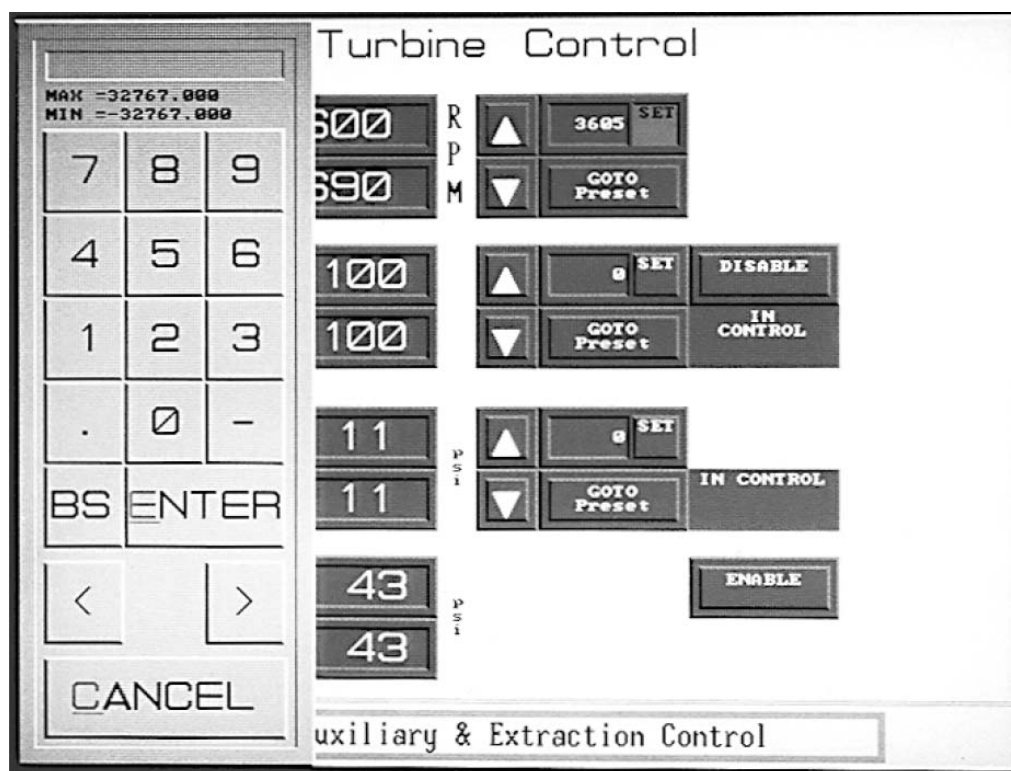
MAX =32767.000
MIN =-32767.000

7 8 9
4 5 6
1 2 3
. 0 -
BS ENTER
< >
CANCEL

Turbine Control

600 R P M 690

3605 SET
GOTO Preset

100
100
0 SET
GOTO Preset
DISABLE
IN CONTROL

11 P S I
11
0 SET
GOTO Preset
IN CONTROL

43 P S I
43
ENABLE

uxiliary & Extraction Control